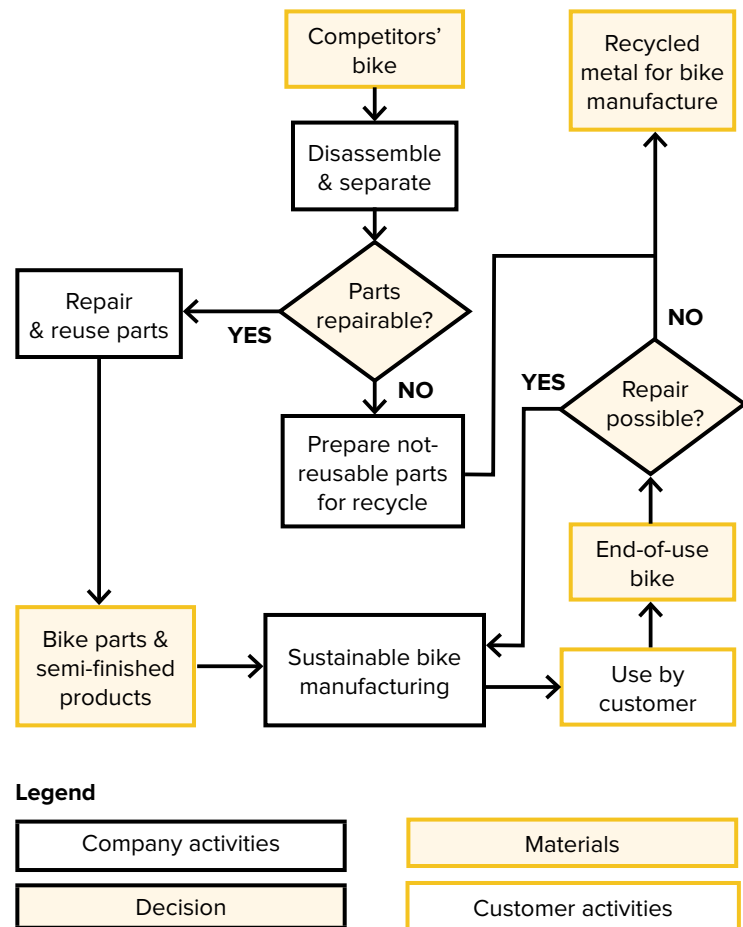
Competitors' bike

Disassemble & separate

Parts repairable?

YES

Repair & reuse parts

NO

Prepare not-reusable parts for recycle

Recycled metal for bike manufacture

NO

YES

Repair possible?

End-of-use bike

Use by customer

Bike parts & semi-finished products

Sustainable bike manufacturing

Legend

Company activities

Materials

Decision

Customer activities